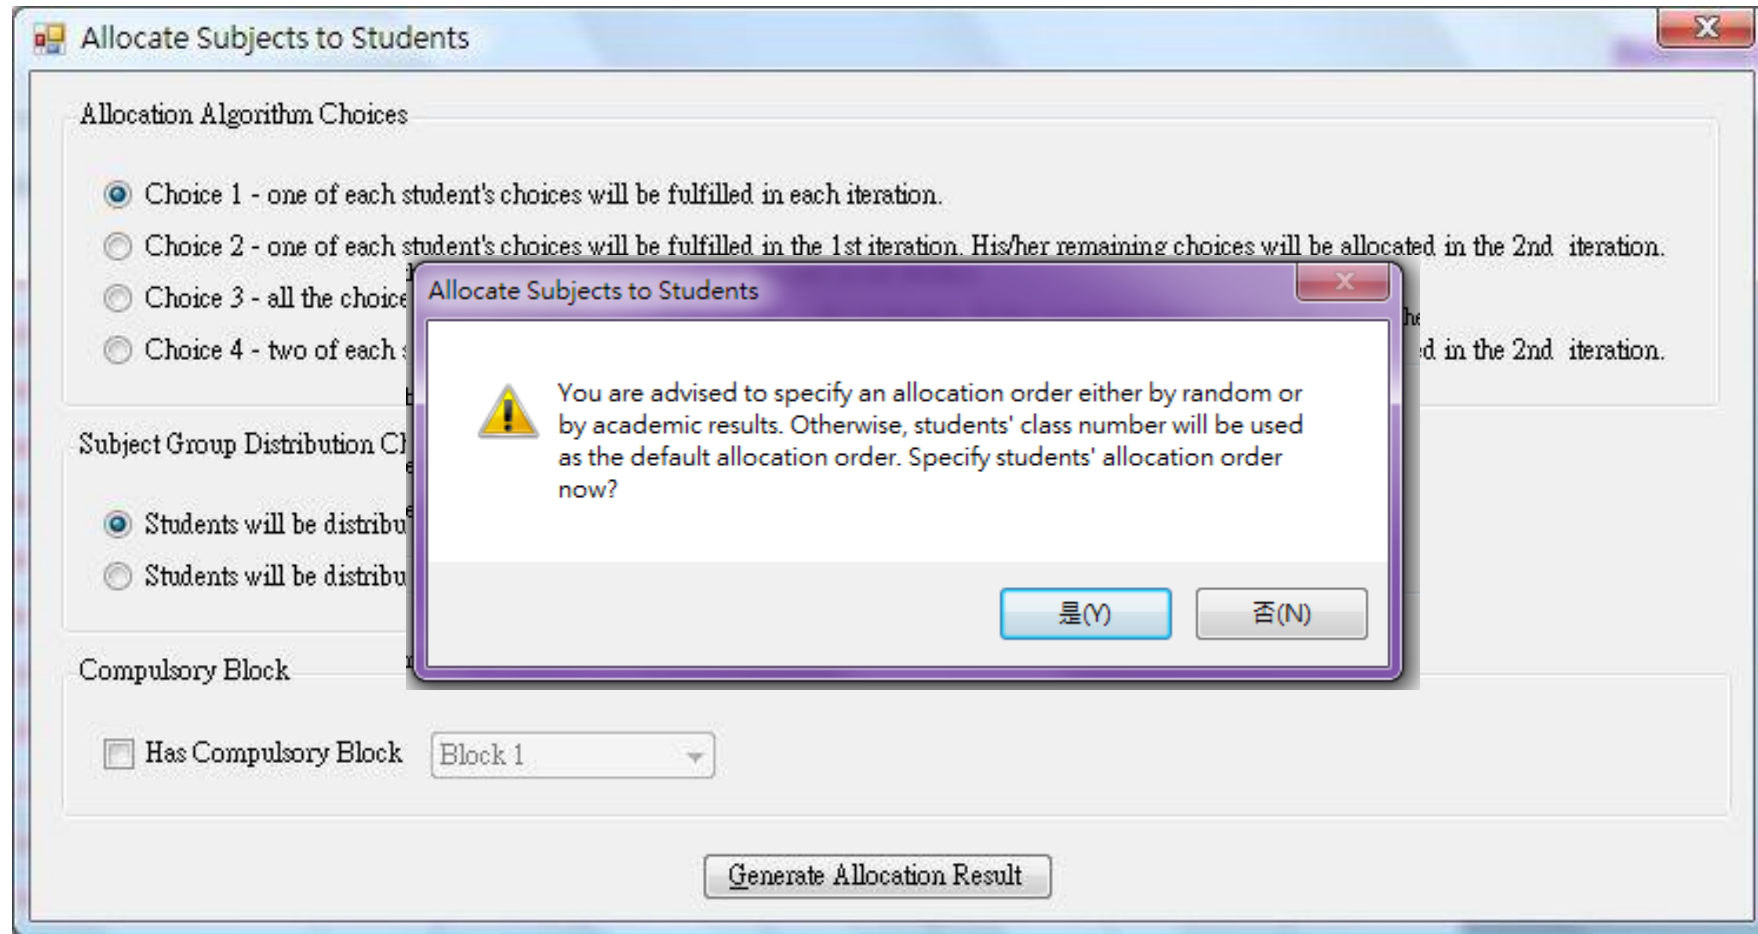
Allocate Subjects to Students

Allocation Algorithm Choices

Choice 1 - one of each student's choices will be fulfilled in each iteration.

Choice 2 - one of each student's choices will be fulfilled in the 1st iteration. His/her remaining choices will be allocated in the 2nd iteration.

Choice 3 - all the choice

Choice 4 - two of each

d in the 2nd iteration.

Subject Group Distribution Cl

Students will be distribu

Students will be distribu

Compulsory Block

Has Compulsory Block

Block 1

Generate Allocation Result

Allocate Subjects to Students

You are advised to specify an allocation order either by random or by academic results. Otherwise, students' class number will be used as the default allocation order. Specify students' allocation order now?

是(Y)

否(N)